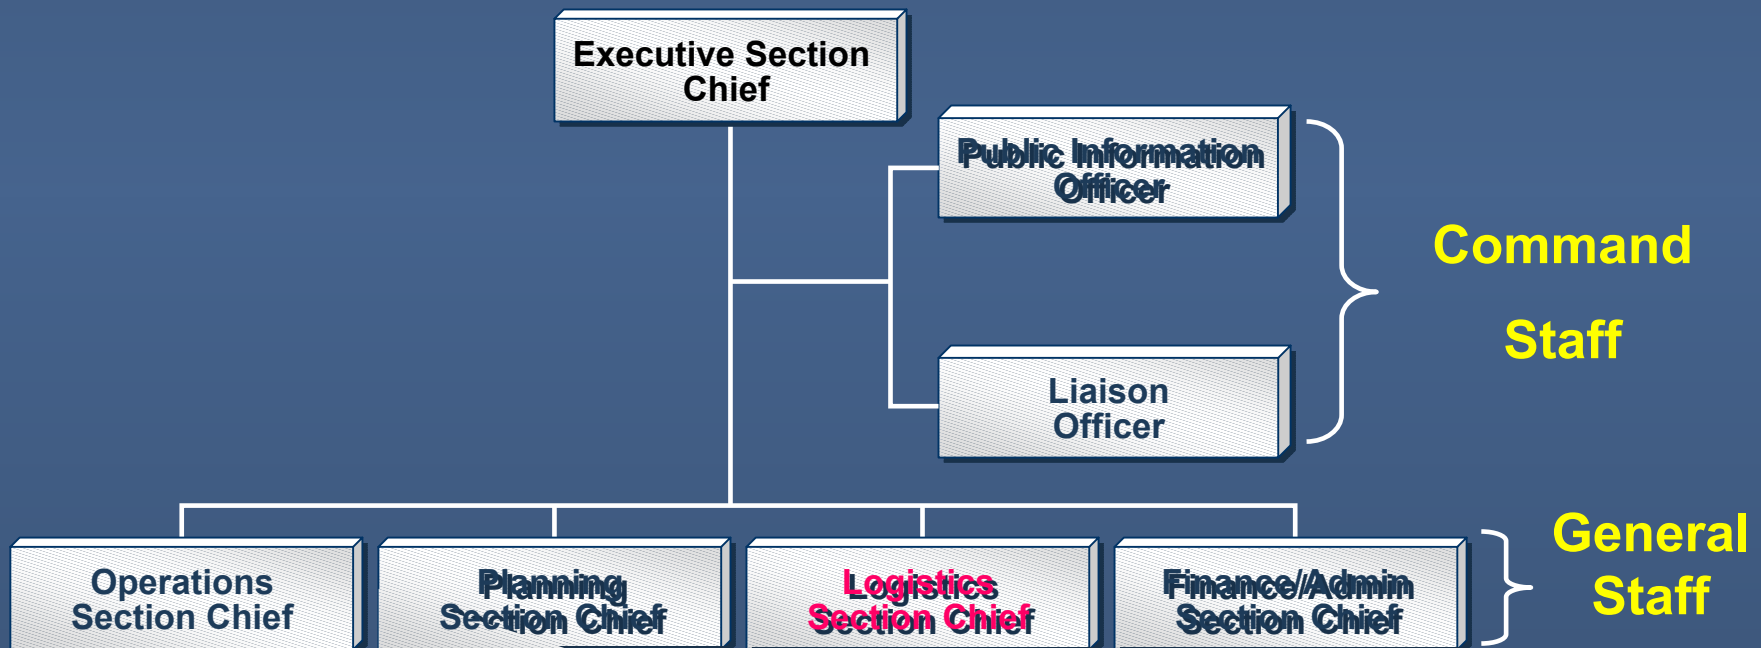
Executive Section Chief

Public Information Officer

Liaison Officer

Command Staff

Operations Section Chief

Planning Section Chief

Logistics Section Chief

Finance/Admin Section Chief

General Staff